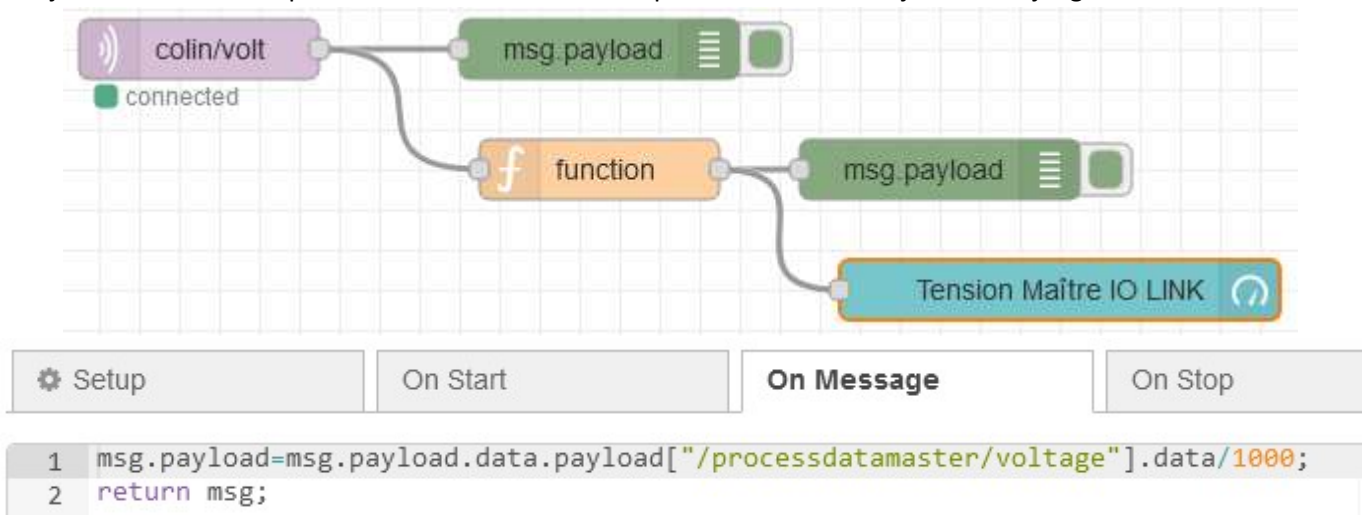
colin/volt
connected
msg.payload
function
msg.payload
Tension Maître IO LINK

Setup
On Start
On Message
On Stop

1 msg.payload=msg.payload.data.payload["/processdatamaster/voltage"].data/1000;
2 return msg;